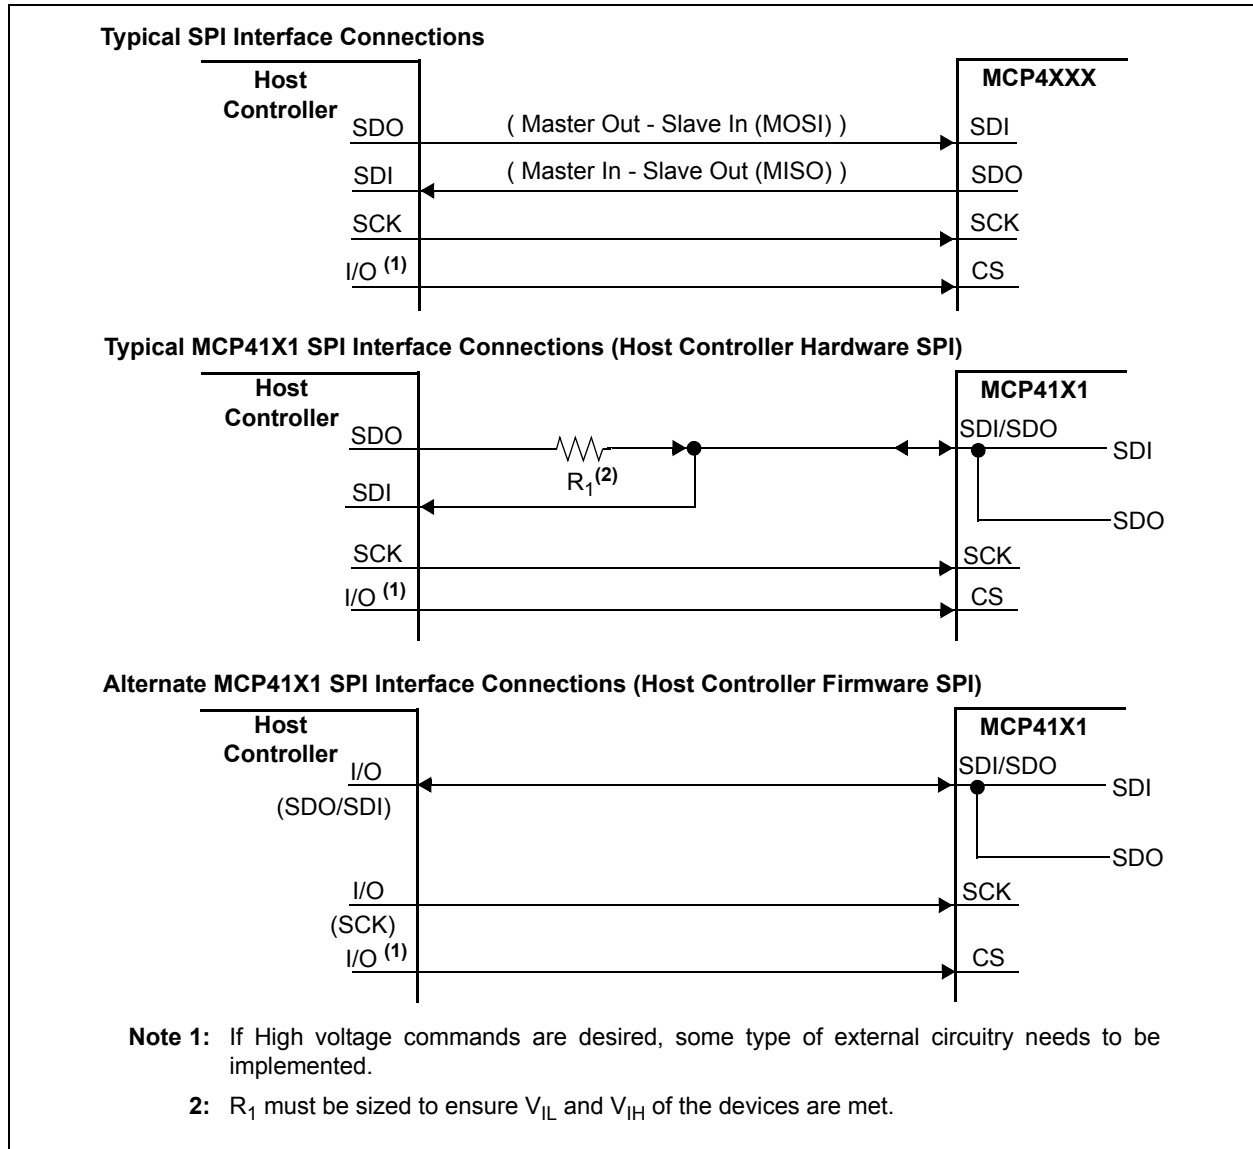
Typical SPI Interface Connections

Host Controller

SDO

SDI

SCK

I/O $^{(1)}$

( Master Out - Slave In (MOSI) )

( Master In - Slave Out (MISO) )

MCP4XXX

SDI

SDO

SCK

CS

Typical MCP41X1 SPI Interface Connections (Host Controller Hardware SPI)

Host Controller

SDO

SDI

SCK

I/O $^{(1)}$

$R_1^{(2)}$

MCP41X1

SDI/SDO

SDI

SDO

SCK

CS

Alternate MCP41X1 SPI Interface Connections (Host Controller Firmware SPI)

Host Controller

I/O

(SDO/SDI)

I/O

(SCK)

I/O $^{(1)}$

MCP41X1

SDI/SDO

SDI

SDO

SCK

CS

Note 1: If High voltage commands are desired, some type of external circuitry needs to be implemented.

2: $R_1$ must be sized to ensure $V_{IL}$ and $V_{IH}$ of the devices are met.